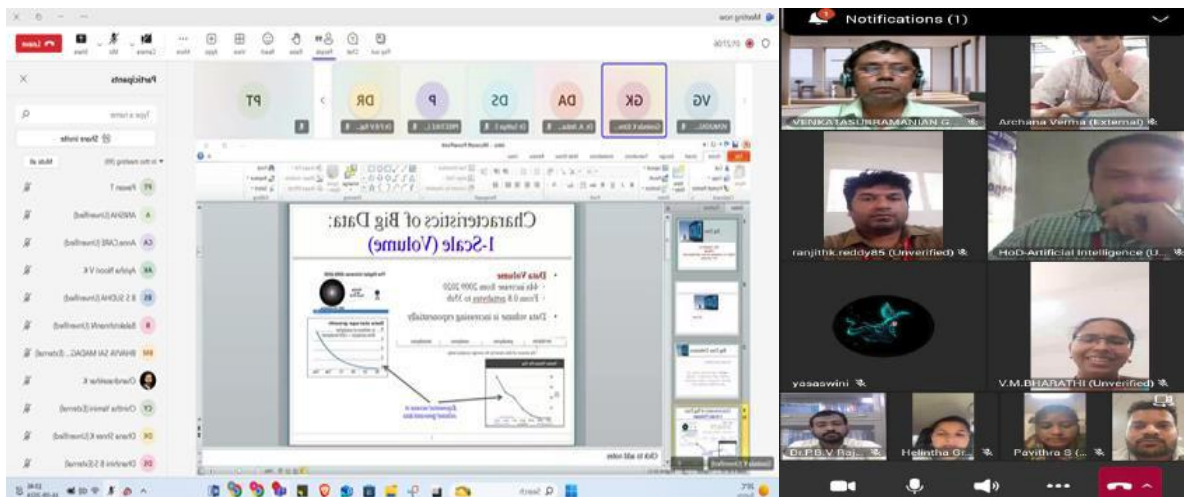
Notifications (1)

VENKATASUBRAMANIAN G.

Archana Verma (External)

ranjithk.reddy85 (Unverified)

HoD-Artificial Intelligence (U...

yasaswini

V.M.BHARATHI (Unverified)

Dr.P.B.V Raj...

Helintha Gr...

Pavithra S (...

Participants

Type a name

Share invite

In this meeting (39)

Mute all

Pavani T

ANISHA (Unverified)

Anna CARE (Unverified)

Ayisha Noori V K

B S SUDHA (Unverified)

Balakrishnan (Unverified)

BHAVYA SAI MADAG... (External)

Chandrasekhar K

Chintha Yamini (External)

Dhana Shree K (Unverified)

Dharshini B S (External)

VG

GK

DA

DS

P

DR

PT

Characteristics of Big Data:
1-Scale (Volume)

Data Volume

44x increase from 2009 2020

From 0.8 zettabytes to 35zb

Data volume is increasing exponentially

Exponential increase in collected/generated data

Click to add notes

Leave

Search